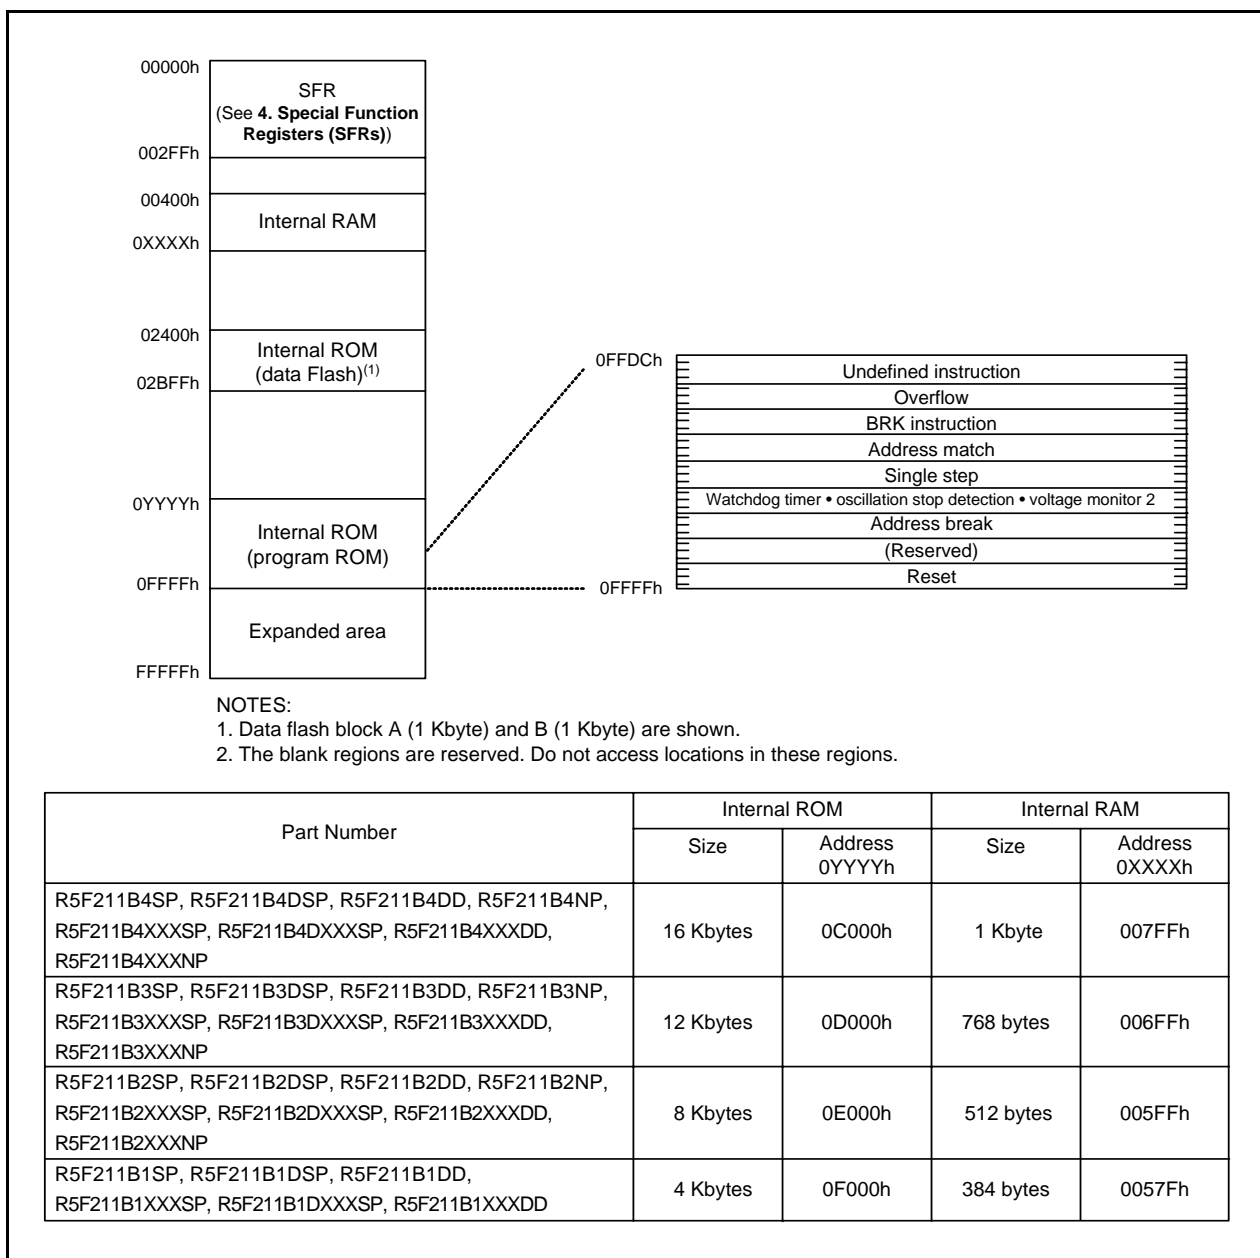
00000h
SFR
(See **4. Special Function Registers (SFRs)**)
002FFh

00400h
Internal RAM
0XXXXh

02400h
Internal ROM
(data Flash)$^{(1)}$
02BFFh

0YYYYh
Internal ROM
(program ROM)
0FFFFh

Expanded area
FFFFFh

0FFDCh
Undefined instruction
Overflow
BRK instruction
Address match
Single step
Watchdog timer • oscillation stop detection • voltage monitor 2
Address break
(Reserved)
Reset
0FFFFh

NOTES:
1. Data flash block A (1 Kbyte) and B (1 Kbyte) are shown.
2. The blank regions are reserved. Do not access locations in these regions.

| Part Number | Internal ROM Size | Internal ROM Address 0YYYYh | Internal RAM Size | Internal RAM Address 0XXXXh |
|---|---|---|---|---|
| R5F211B4SP, R5F211B4DSP, R5F211B4DD, R5F211B4NP, R5F211B4XXXSP, R5F211B4DXXXSP, R5F211B4XXXDD, R5F211B4XXXNP | 16 Kbytes | 0C000h | 1 Kbyte | 007FFh |
| R5F211B3SP, R5F211B3DSP, R5F211B3DD, R5F211B3NP, R5F211B3XXXSP, R5F211B3DXXXSP, R5F211B3XXXDD, R5F211B3XXXNP | 12 Kbytes | 0D000h | 768 bytes | 006FFh |
| R5F211B2SP, R5F211B2DSP, R5F211B2DD, R5F211B2NP, R5F211B2XXXSP, R5F211B2DXXXSP, R5F211B2XXXDD, R5F211B2XXXNP | 8 Kbytes | 0E000h | 512 bytes | 005FFh |
| R5F211B1SP, R5F211B1DSP, R5F211B1DD, R5F211B1XXXSP, R5F211B1DXXXSP, R5F211B1XXXDD | 4 Kbytes | 0F000h | 384 bytes | 0057Fh |